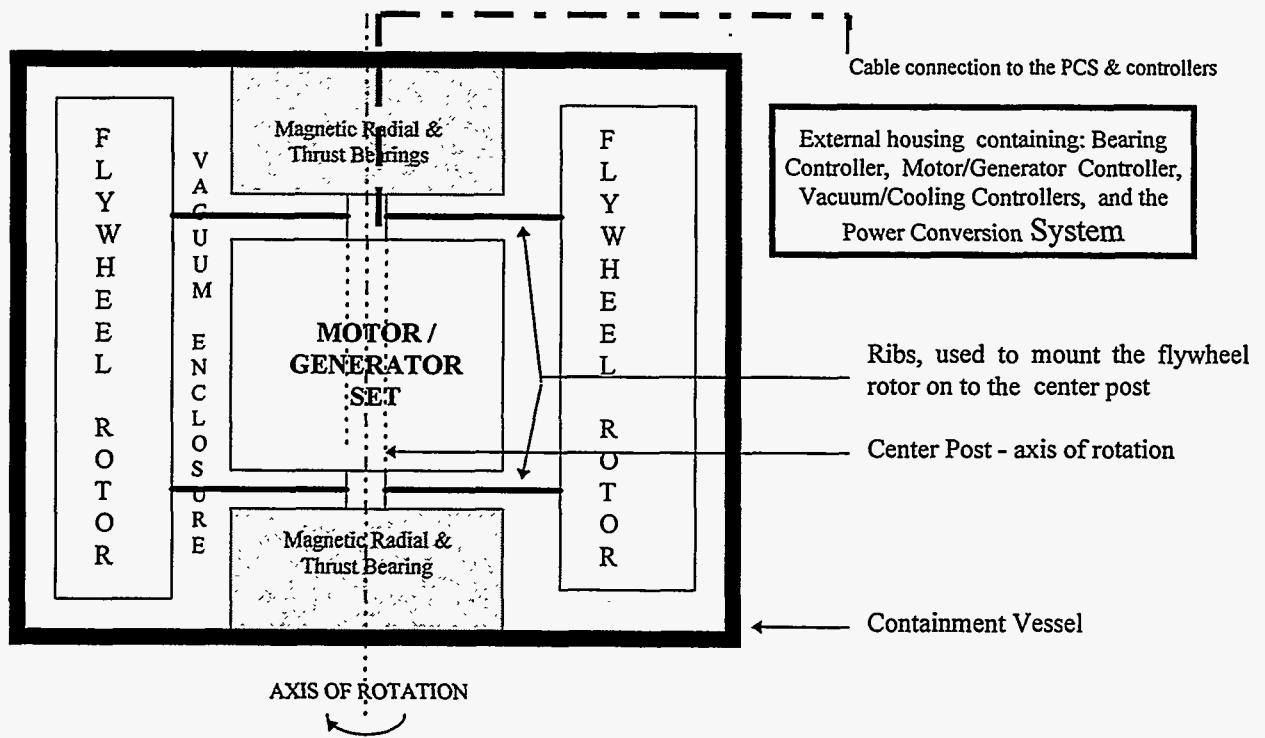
Cable connection to the PCS & controllers

FLYWHEEL ROTOR

VACUUM ENCLOSURE

Magnetic Radial & Thrust Bearings

MOTOR / GENERATOR SET

Magnetic Radial & Thrust Bearing

FLYWHEEL ROTOR

External housing containing: Bearing Controller, Motor/Generator Controller, Vacuum/Cooling Controllers, and the Power Conversion System

Ribs, used to mount the flywheel rotor on to the center post

Center Post - axis of rotation

Containment Vessel

AXIS OF ROTATION